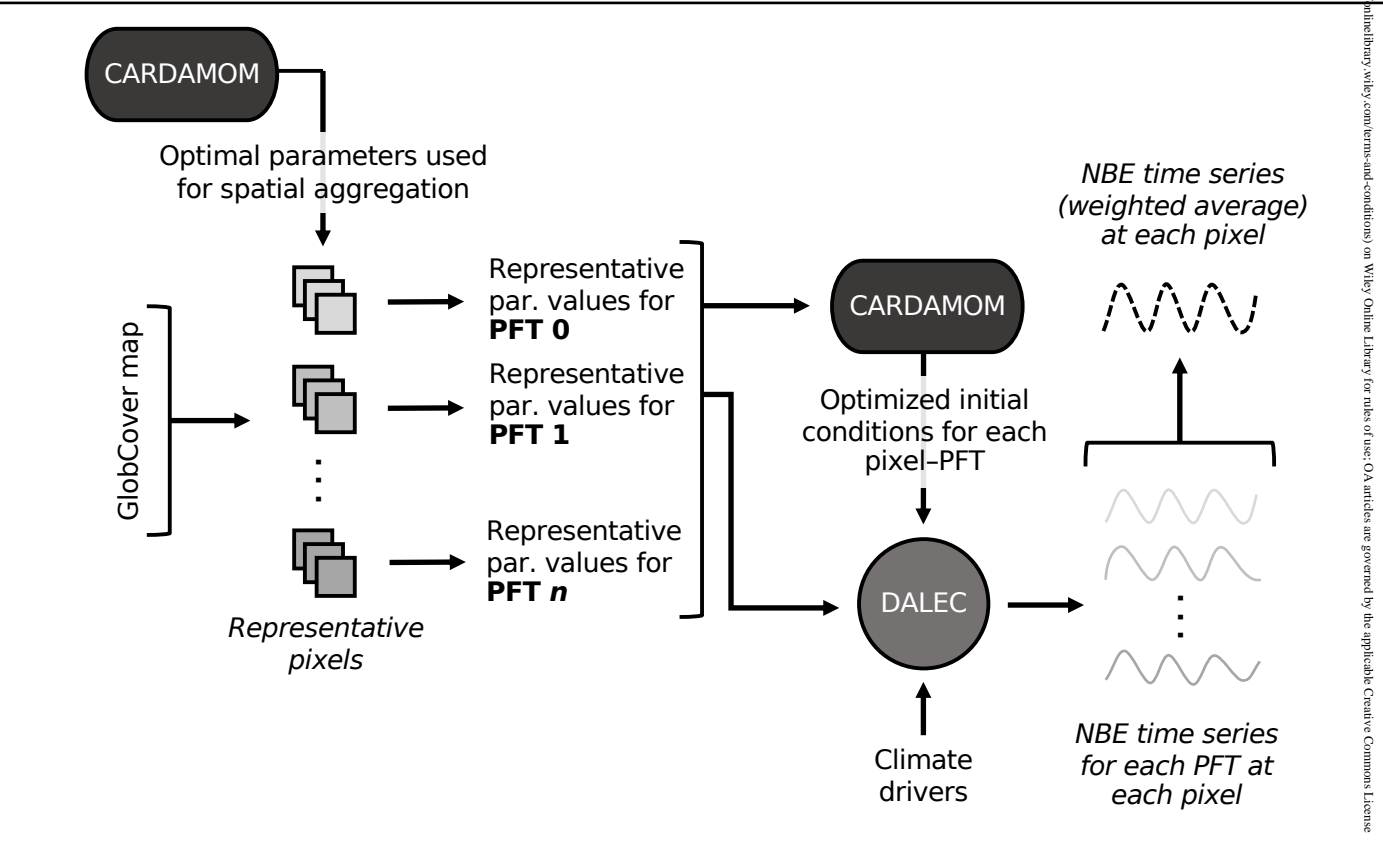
CARDAMOM

Optimal parameters used for spatial aggregation

GlobCover map

Representative par. values for **PFT 0**

Representative par. values for **PFT 1**

Representative par. values for **PFT *n***

*Representative pixels*

CARDAMOM

Optimized initial conditions for each pixel–PFT

DALEC

Climate drivers

*NBE time series (weighted average) at each pixel*

*NBE time series for each PFT at each pixel*

onlinelibrary.wiley.com/terms-and-conditions) on Wiley Online Library for rules of use; OA articles are governed by the applicable Creative Commons License